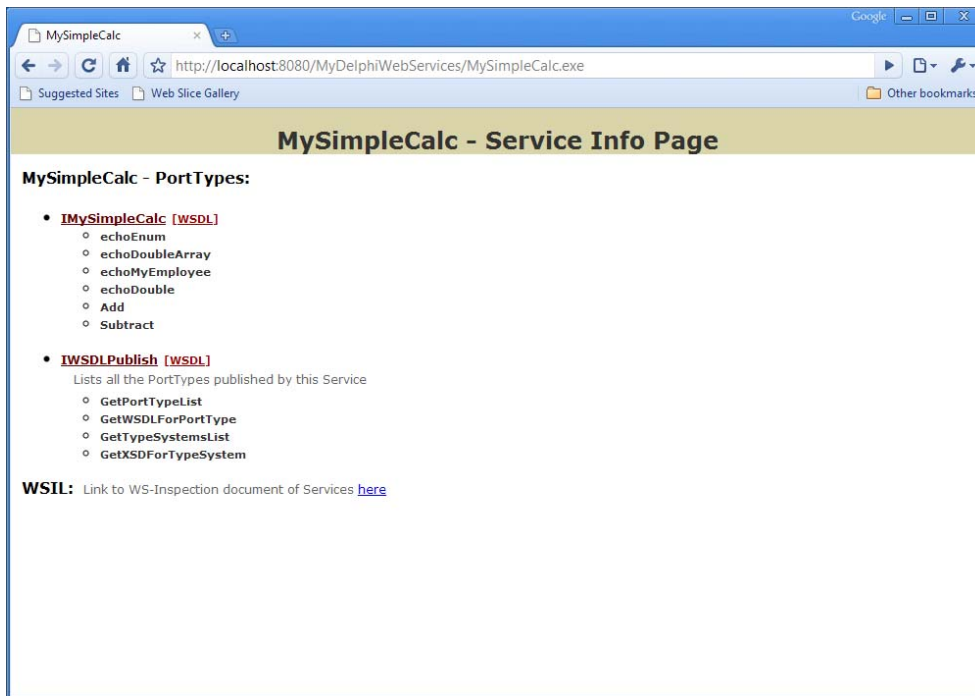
Google

MySimpleCalc ×

http://localhost:8080/MyDelphiWebServices/MySimpleCalc.exe

Suggested Sites Web Slice Gallery

Other bookmarks

MySimpleCalc - Service Info Page

MySimpleCalc - PortTypes:

- IMySimpleCalc [WSDL]
  - echoEnum
  - echoDoubleArray
  - echoMyEmployee
  - echoDouble
  - Add
  - Subtract

- IWSDLPublish [WSDL]
  Lists all the PortTypes published by this Service
  - GetPortTypeList
  - GetWSDLForPortType
  - GetTypeSystemsList
  - GetXSDForTypeSystem

WSIL: Link to WS-Inspection document of Services here